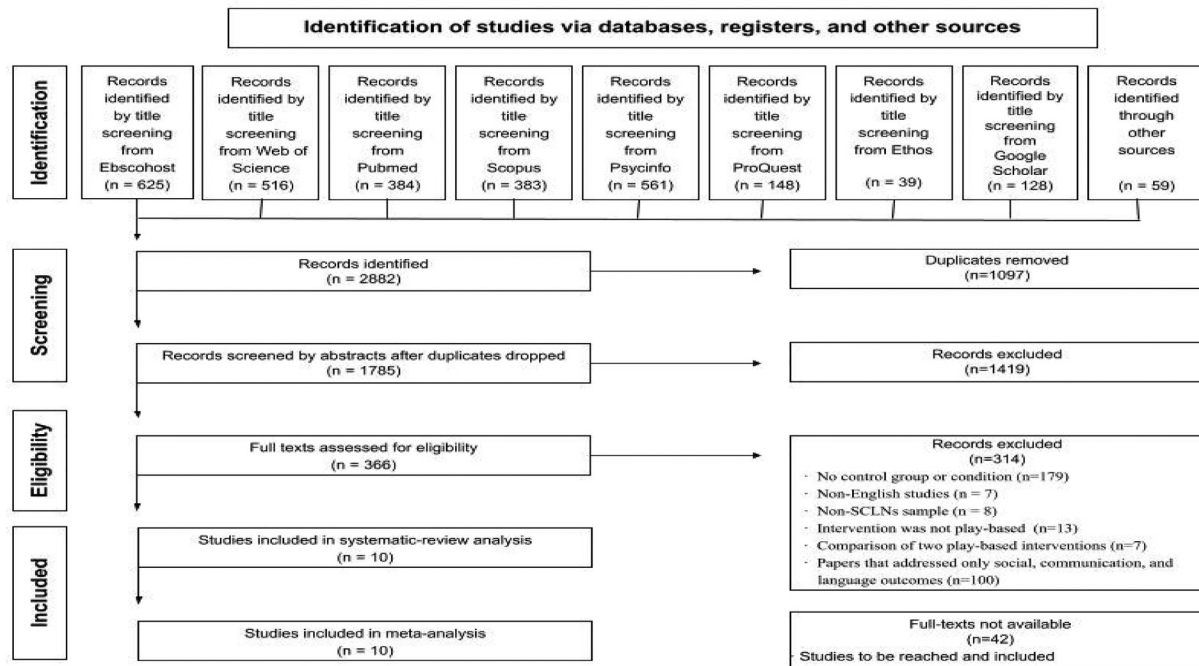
Identification of studies via databases, registers, and other sources

Identification

Records identified by title screening from Ebscohost (n = 625)

Records identified by title screening from Web of Science (n = 516)

Records identified by title screening from Pubmed (n = 384)

Records identified by title screening from Scopus (n = 383)

Records identified by title screening from Psycinfo (n = 561)

Records identified by title screening from ProQuest (n = 148)

Records identified by title screening from Ethos (n = 39)

Records identified by title screening from Google Scholar (n = 128)

Records identified through other sources (n = 59)

Screening

Records identified (n = 2882)

Duplicates removed (n=1097)

Records screened by abstracts after duplicates dropped (n = 1785)

Records excluded (n=1419)

Eligibility

Full texts assessed for eligibility (n = 366)

Records excluded (n=314)
· No control group or condition (n=179)
· Non-English studies (n = 7)
· Non-SCLNs sample (n = 8)
· Intervention was not play-based (n=13)
· Comparison of two play-based interventions (n=7)
· Papers that addressed only social, communication, and language outcomes (n=100)

Included

Studies included in systematic-review analysis (n = 10)

Studies included in meta-analysis (n = 10)

Full-texts not available (n=42)
Studies to be reached and included